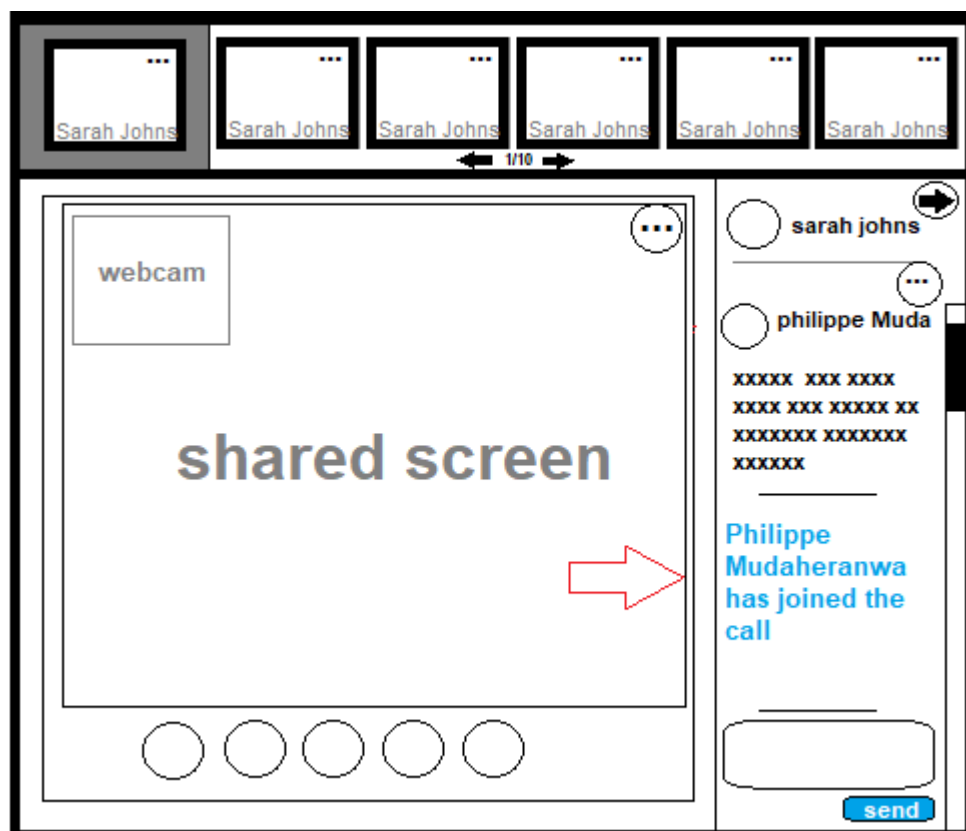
...
Sarah Johns

...
Sarah Johns

...
Sarah Johns

...
Sarah Johns

...
Sarah Johns

...
Sarah Johns

1/10

webcam

...

shared screen

sarah johns

...

philippe Muda

xxxxx xxx xxxx xxxx xxx xxxxx xx xxxxxxx xxxxxxx xxxxxx

Philippe Mudaheranwa has joined the call

send